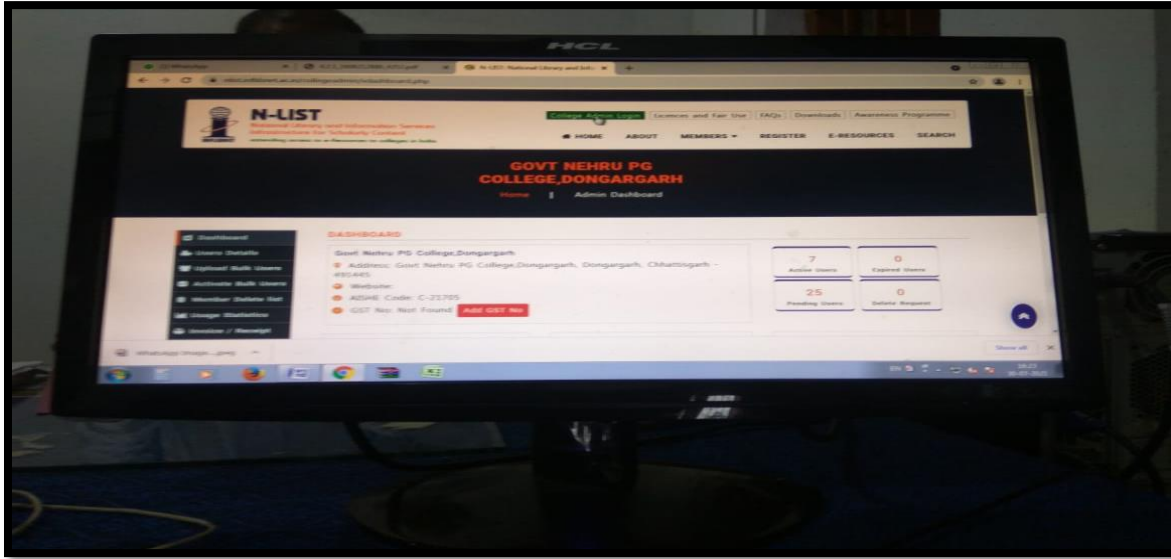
HCL

N-LIST
National Library and Information Services Infrastructure for Scholarly Content
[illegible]

College Admin Login | Licences and Fair Use | FAQs | Downloads | Awareness Programme

HOME ABOUT MEMBERS REGISTER E-RESOURCES SEARCH

GOVT NEHRU PG COLLEGE,DONGARGARH

Home | Admin Dashboard

Dashboard
Users Details
Upload Bulk Users
Activate Bulk Users
Member Delete list
Usage Statistics
Invoice / Receipt

DASHBOARD

Govt Nehru PG College,Dongargarh
Address: Govt Nehru PG College,Dongargarh, Dongargarh, Chhattisgarh - 491445
Website:
AISHE Code: C-21705
GST No: Not Found Add GST No

7
Active Users

0
Expired Users

25
Pending Users

0
Delete Request

Show all